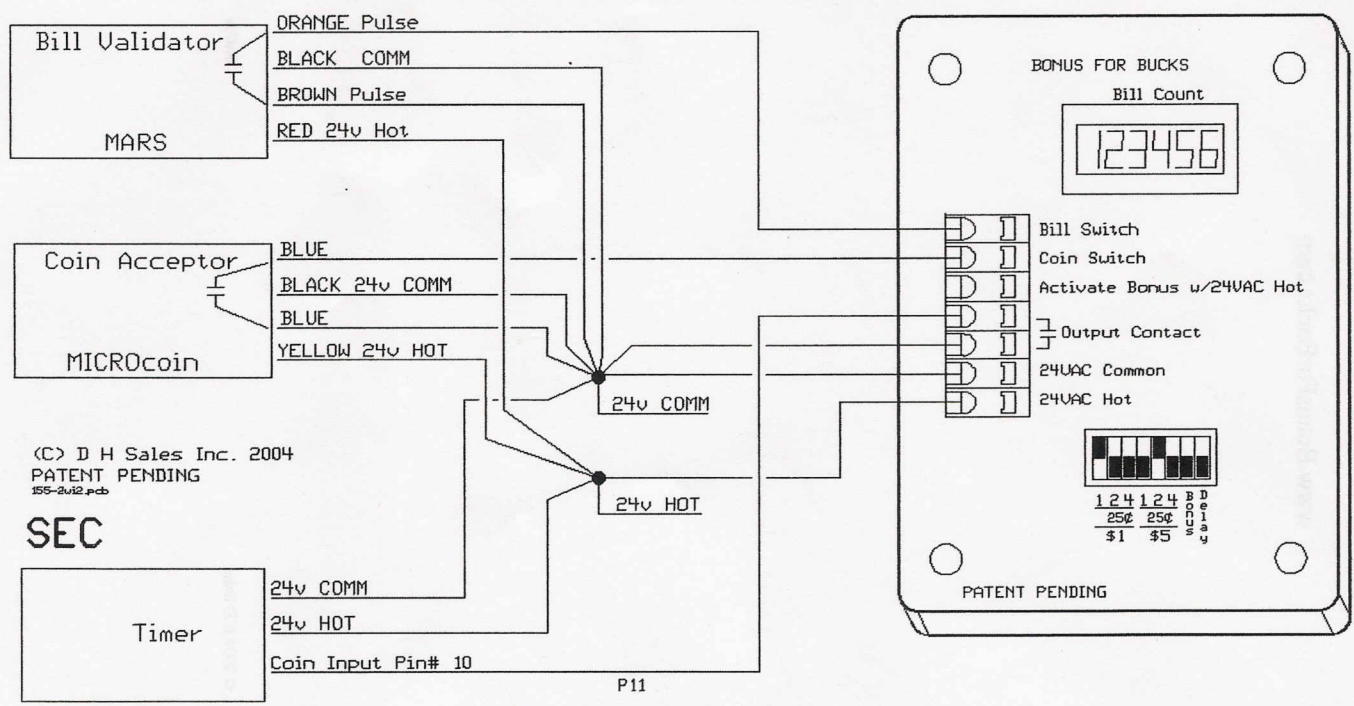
Bill Validator

MARS

ORANGE Pulse
BLACK COMM
BROWN Pulse
RED 24v Hot

Coin Acceptor

MICROcoin

BLUE
BLACK 24v COMM
BLUE
YELLOW 24v HOT

24v COMM

24v HOT

(C) D H Sales Inc. 2004
PATENT PENDING
155-2wi2.pcb

SEC

Timer

24v COMM
24v HOT
Coin Input Pin# 10

P11

BONUS FOR BUCKS
Bill Count
123456

Bill Switch
Coin Switch
Activate Bonus w/24VAC Hot
Output Contact
24VAC Common
24VAC Hot

1 2 4 1 2 4
25¢ 25¢
$1 $5
Bonus
Delay

PATENT PENDING